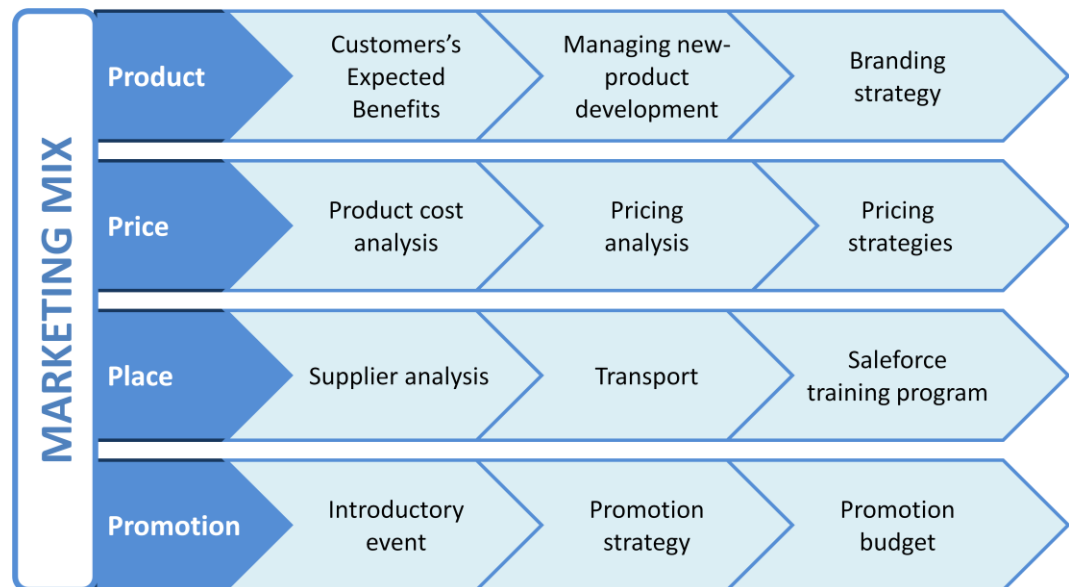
MARKETING MIX

Product

Customers's Expected Benefits

Managing new-product development

Branding strategy

Price

Product cost analysis

Pricing analysis

Pricing strategies

Place

Supplier analysis

Transport

Saleforce training program

Promotion

Introductory event

Promotion strategy

Promotion budget